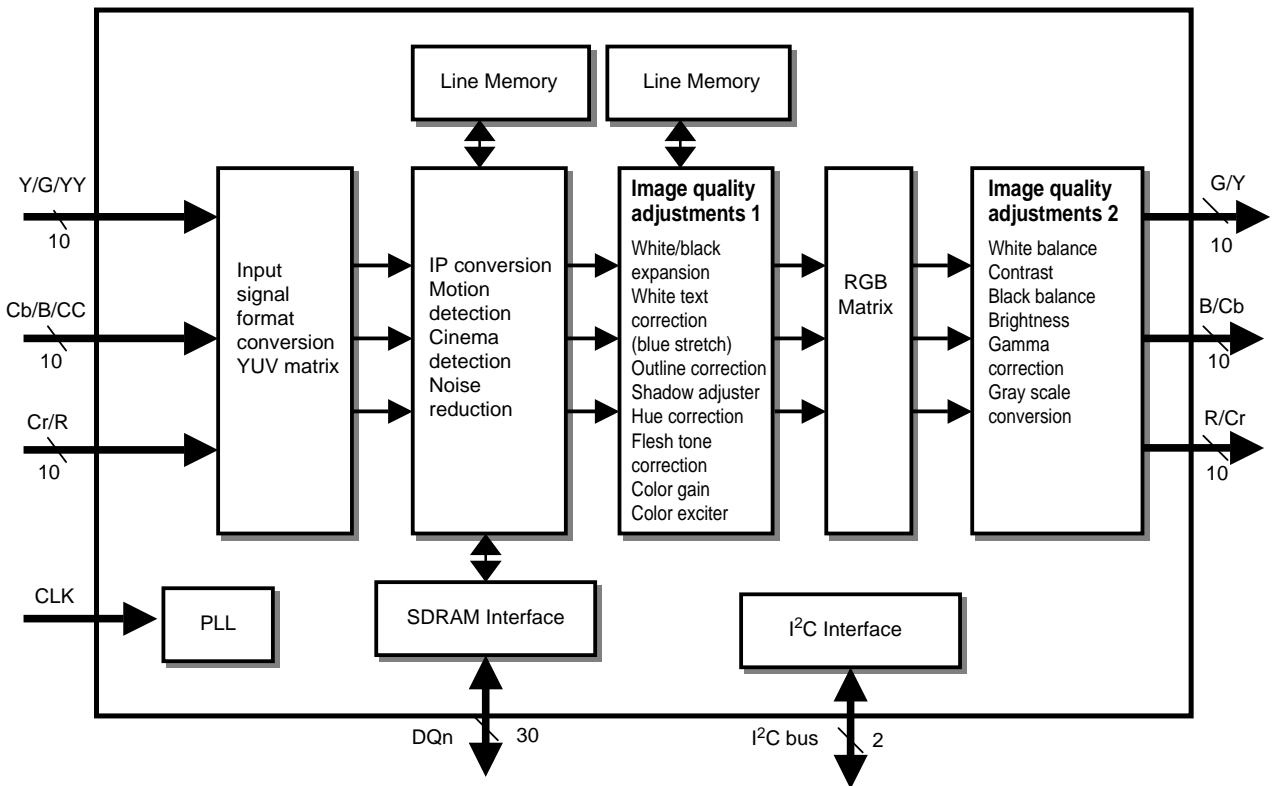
Line Memory

Line Memory

Y/G/YY
10

Cb/B/CC
10

Cr/R
10

Input signal format conversion YUV matrix

IP conversion
Motion detection
Cinema detection
Noise reduction

**Image quality adjustments 1**
White/black expansion
White text correction (blue stretch)
Outline correction
Shadow adjuster
Hue correction
Flesh tone correction
Color gain
Color exciter

RGB Matrix

**Image quality adjustments 2**
White balance
Contrast
Black balance
Brightness
Gamma correction
Gray scale conversion

G/Y
10

B/Cb
10

R/Cr
10

CLK

PLL

SDRAM Interface

$I^2C$ Interface

DQn
30

$I^2C$ bus
2